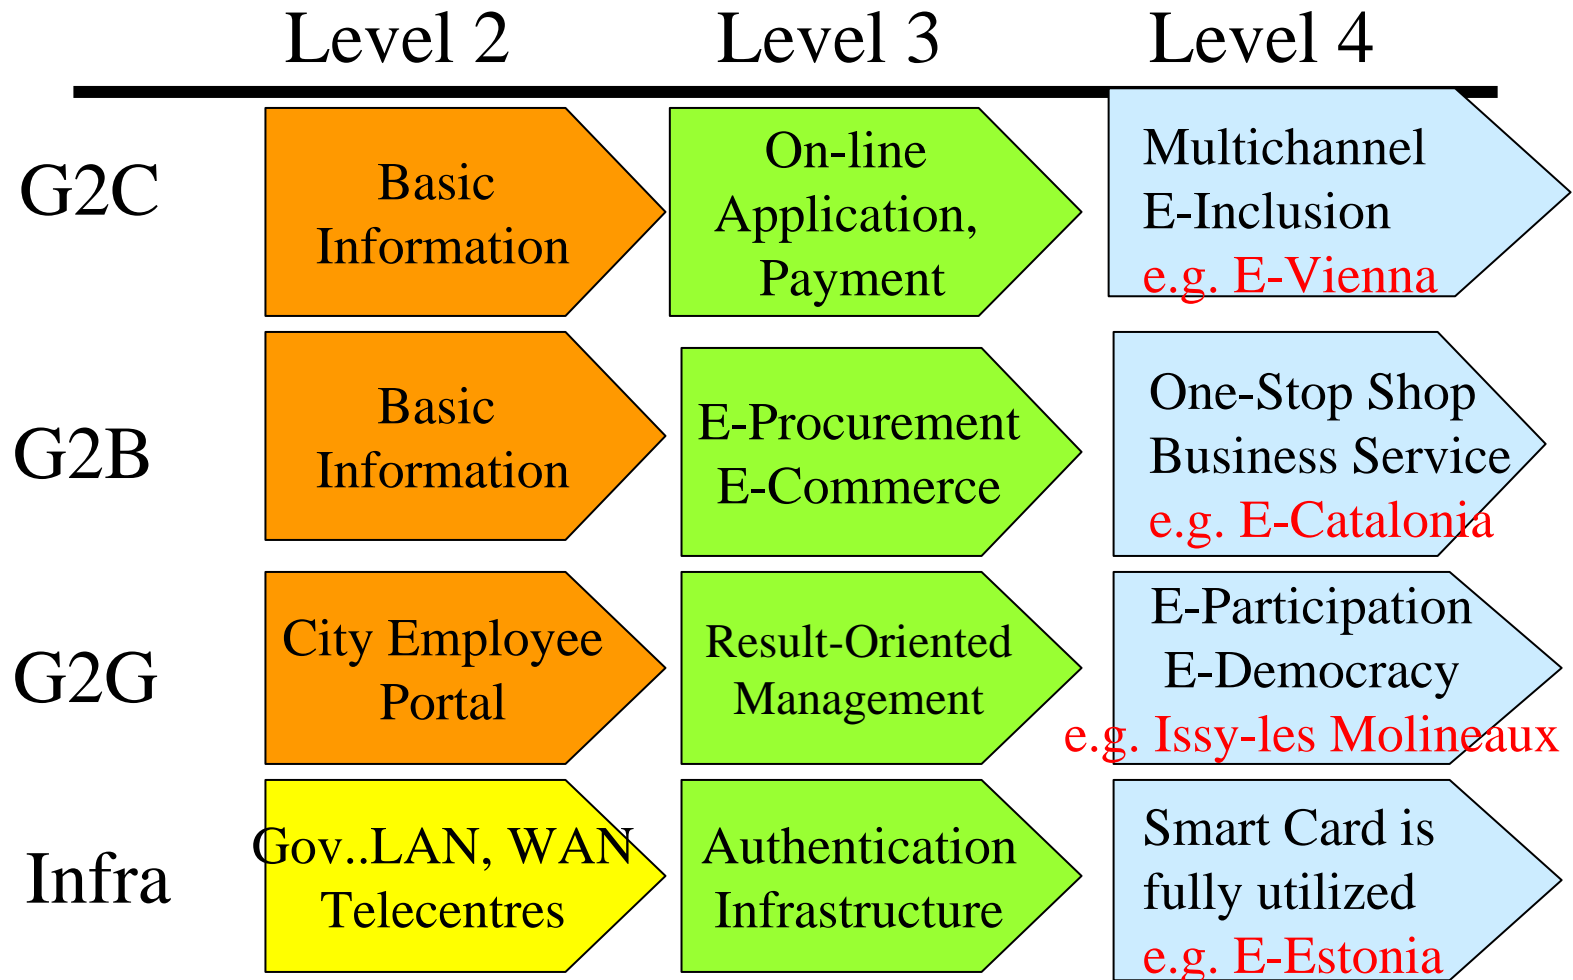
| | Level 2 | Level 3 | Level 4 |
|---|---|---|---|
| G2C | Basic Information | On-line Application, Payment | Multichannel E-Inclusion e.g. E-Vienna |
| G2B | Basic Information | E-Procurement E-Commerce | One-Stop Shop Business Service e.g. E-Catalonia |
| G2G | City Employee Portal | Result-Oriented Management | E-Participation E-Democracy e.g. Issy-les Molineaux |
| Infra | Gov..LAN, WAN Telecentres | Authentication Infrastructure | Smart Card is fully utilized e.g. E-Estonia |